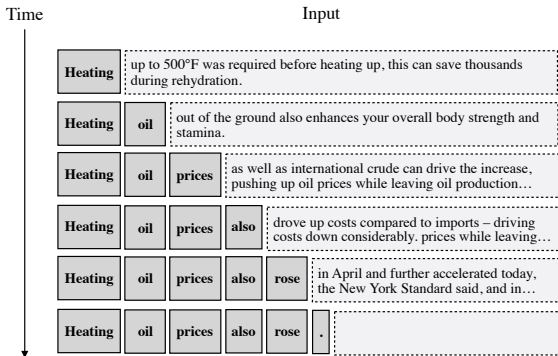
Time

Input

Heating | up to 500°F was required before heating up, this can save thousands during rehydration.

Heating | oil | out of the ground also enhances your overall body strength and stamina.

Heating | oil | prices | as well as international crude can drive the increase, pushing up oil prices while leaving oil production…

Heating | oil | prices | also | drove up costs compared to imports – driving costs down considerably. prices while leaving…

Heating | oil | prices | also | rose | in April and further accelerated today, the New York Standard said, and in…

Heating | oil | prices | also | rose | .